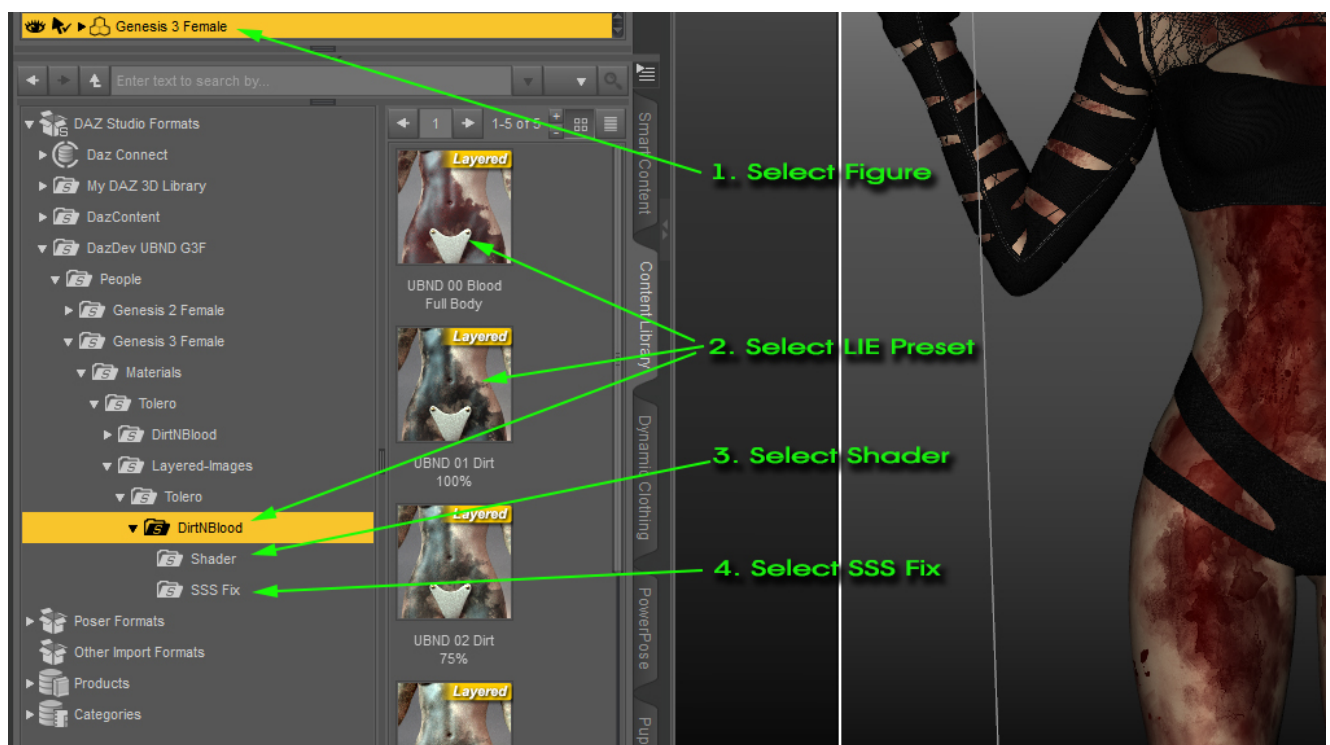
Genesis 3 Female

Enter text to search by...

DAZ Studio Formats
Daz Connect
My DAZ 3D Library
DazContent
DazDev UBND G3F
People
Genesis 2 Female
Genesis 3 Female
Materials
Tolero
DirtNBlood
Layered-Images
Tolero
DirtNBlood
Shader
SSS Fix
Poser Formats
Other Import Formats
Products
Categories

1
1-5 of 5

Layered
UBND 00 Blood Full Body
Layered
UBND 01 Dirt 100%
Layered
UBND 02 Dirt 75%
Layered

Smart Content
Content Library
Dynamic Clothing
PowerPose
Pup

1. Select Figure
2. Select LIE Preset
3. Select Shader
4. Select SSS Fix